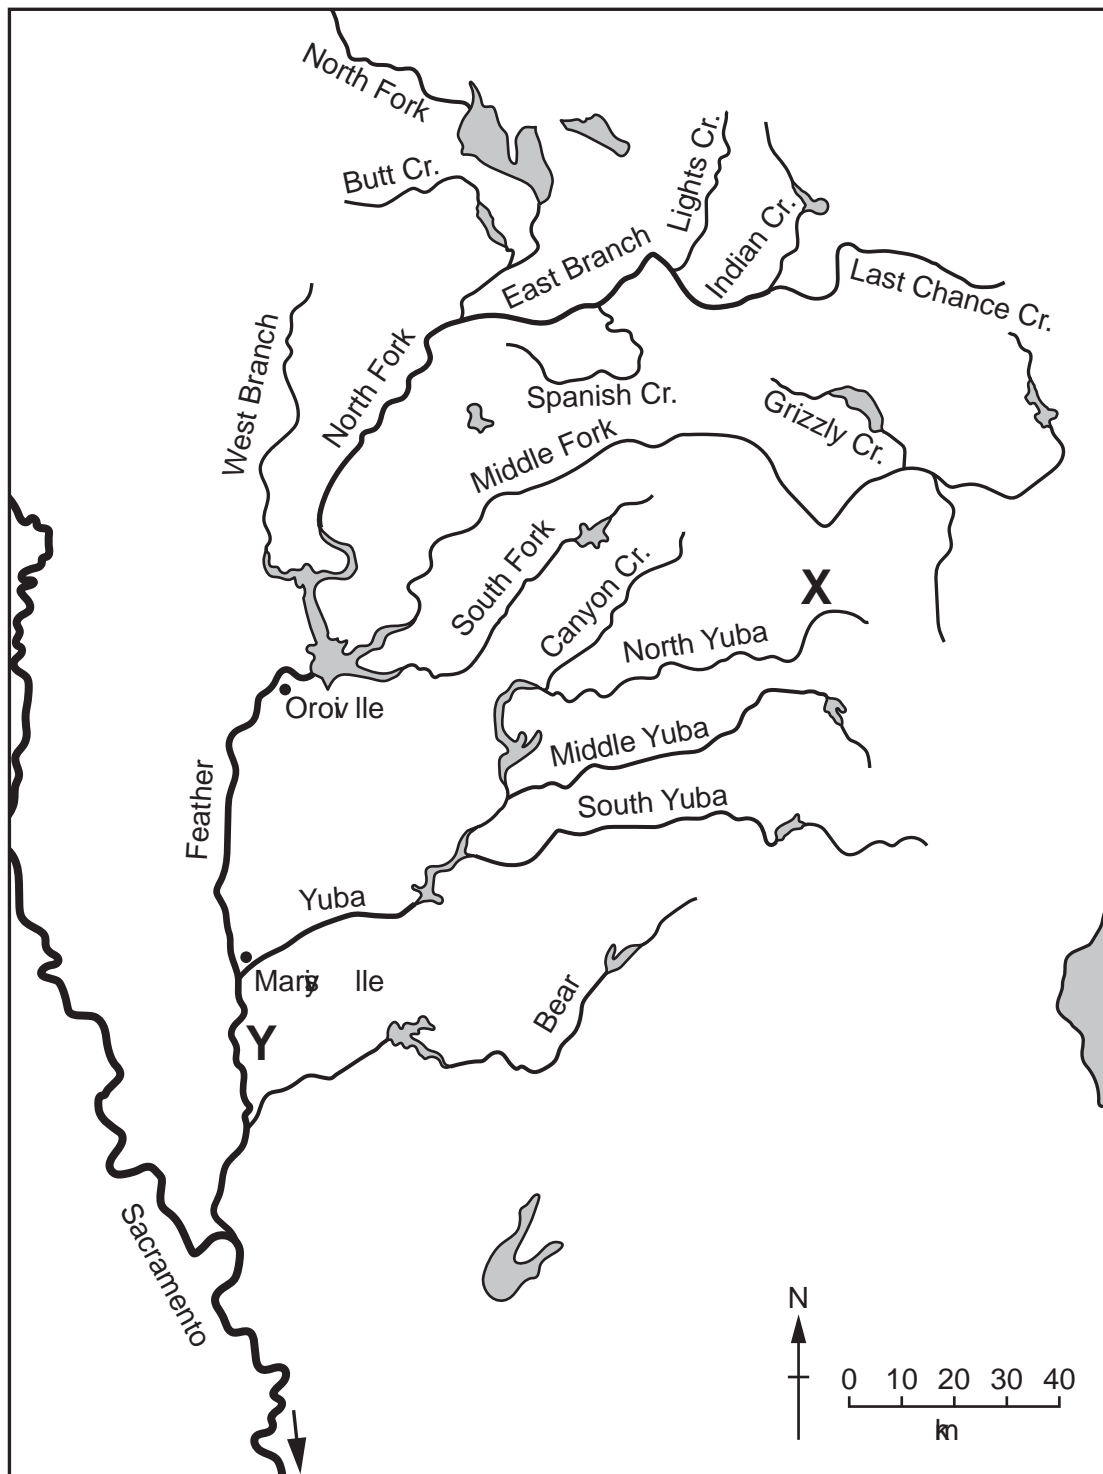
North Fork
Butt Cr.
Lights Cr.
East Branch
Indian Cr.
Last Chance Cr.
West Branch
North Fork
Spanish Cr.
Grizzly Cr.
Middle Fork
South Fork
Canyon Cr.
X
North Yuba
Oroville
Middle Yuba
Feather
South Yuba
Yuba
Marysville
Bear
Y
Sacramento
N
0 10 20 30 40
km